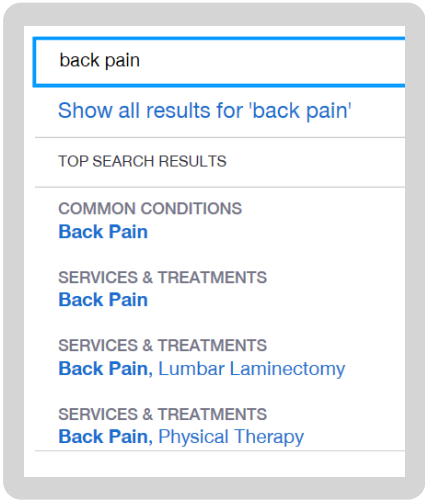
back pain

Show all results for 'back pain'

TOP SEARCH RESULTS

COMMON CONDITIONS
Back Pain

SERVICES & TREATMENTS
Back Pain

SERVICES & TREATMENTS
Back Pain, Lumbar Laminectomy

SERVICES & TREATMENTS
Back Pain, Physical Therapy